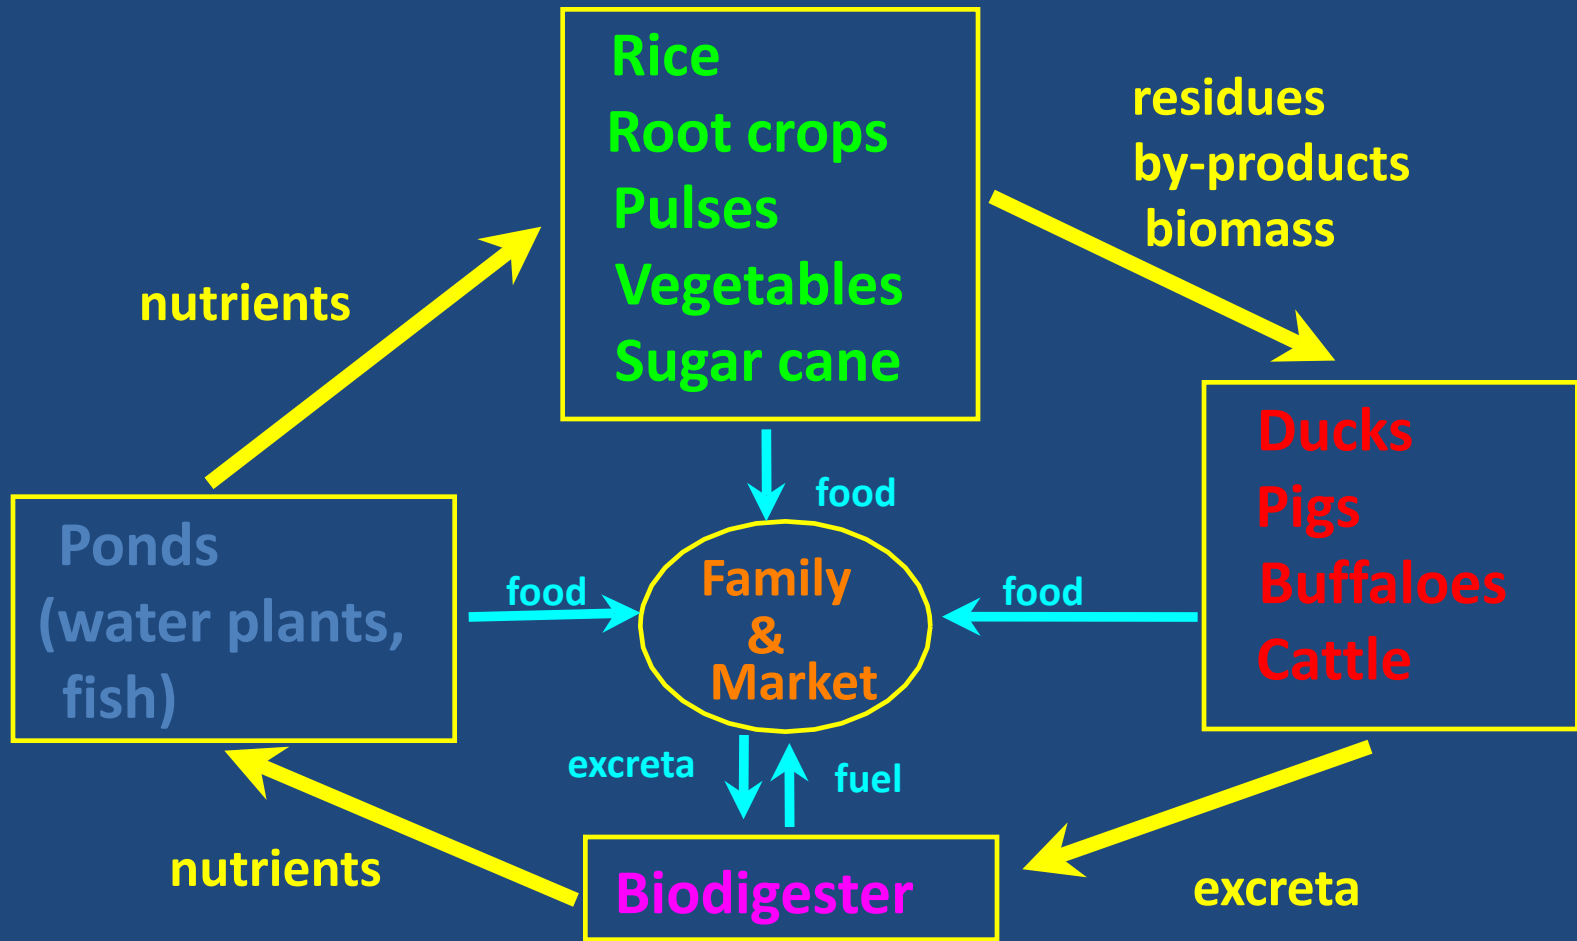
Rice
Root crops
Pulses
Vegetables
Sugar cane

residues
by-products
biomass

nutrients

food

Ponds
(water plants,
fish)

food

Family
&
Market

food

Ducks
Pigs
Buffaloes
Cattle

excreta

fuel

nutrients

Biodigester

excreta